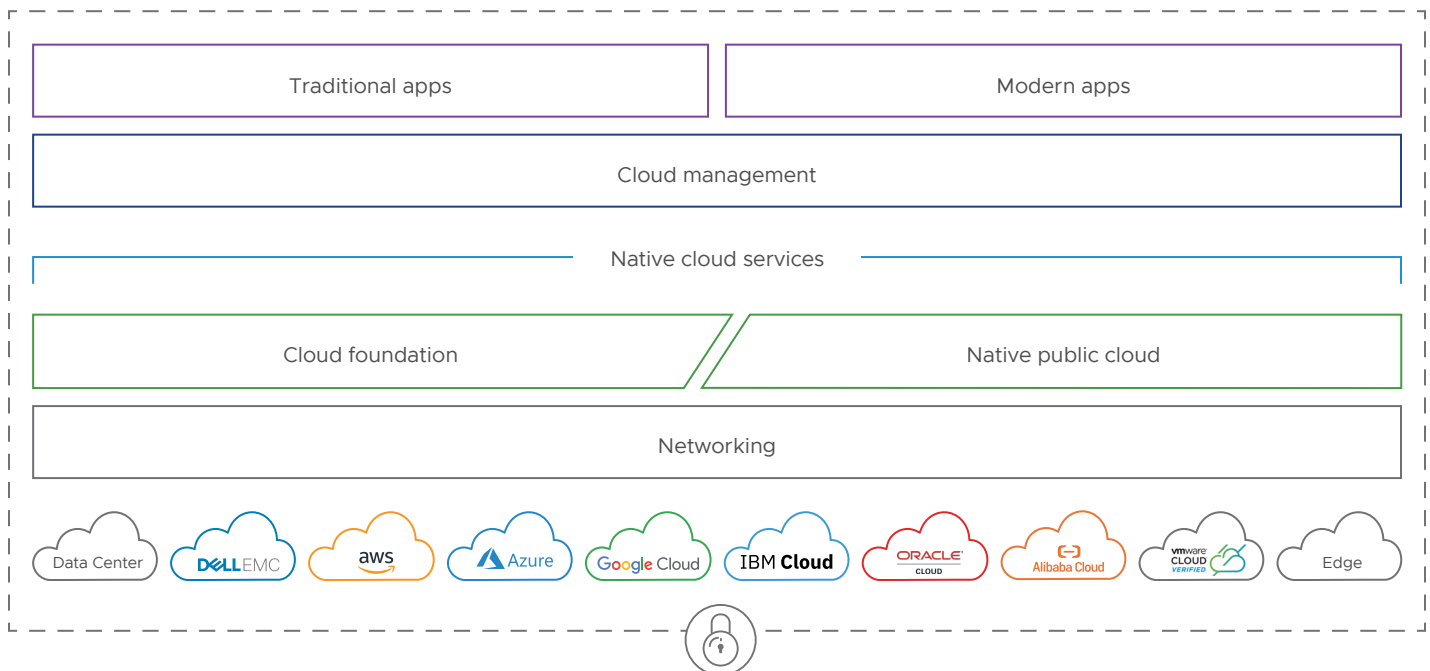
Traditional apps

Modern apps

Cloud management

Native cloud services

Cloud foundation

Native public cloud

Networking

Data Center

DELLEMC

aws

Azure

Google Cloud

IBM Cloud

ORACLE CLOUD

Alibaba Cloud

vmware CLOUD VERIFIED

Edge